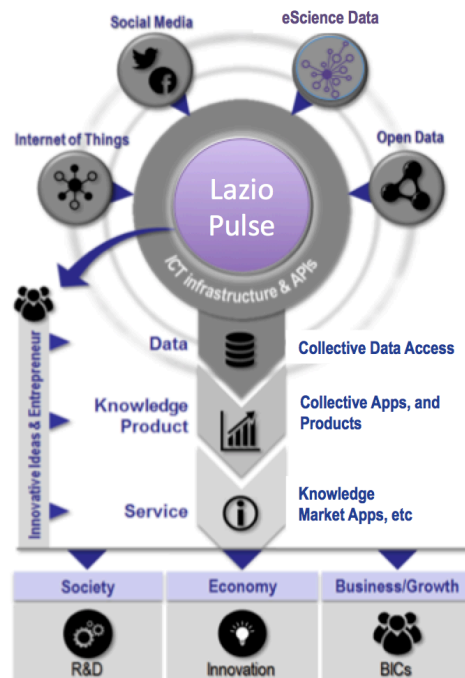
Social Media

eScience Data

Internet of Things

Open Data

Lazio Pulse

ICT infrastructure & APIs

Innovative Ideas & Entrepreneur

Data

Collective Data Access

Knowledge Product

Collective Apps, and Products

Service

Knowledge Market Apps, etc

| Society | Economy | Business/Growth |
|---|---|---|
| R&D | Innovation | BICs |